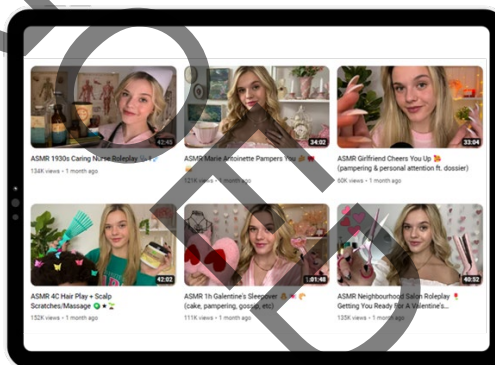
42:48
ASMR 1930s Caring Nurse Roleplay
134K views • 1 month ago

34:02
ASMR Marie Antoinette Pampers You
121K views • 1 month ago

33:04
ASMR Girlfriend Cheers You Up
(pampering & personal attention ft. dossier)
60K views • 1 month ago

42:02
ASMR 4C Hair Play + Scalp Scratches/Massage
152K views • 1 month ago

1:01:48
ASMR 1h Galentine's Sleepover
(cake, pampering, gossip, etc)
111K views • 1 month ago

40:52
ASMR Neighbourhood Salon Roleplay
Getting You Ready For A Valentine's...
135K views • 1 month ago